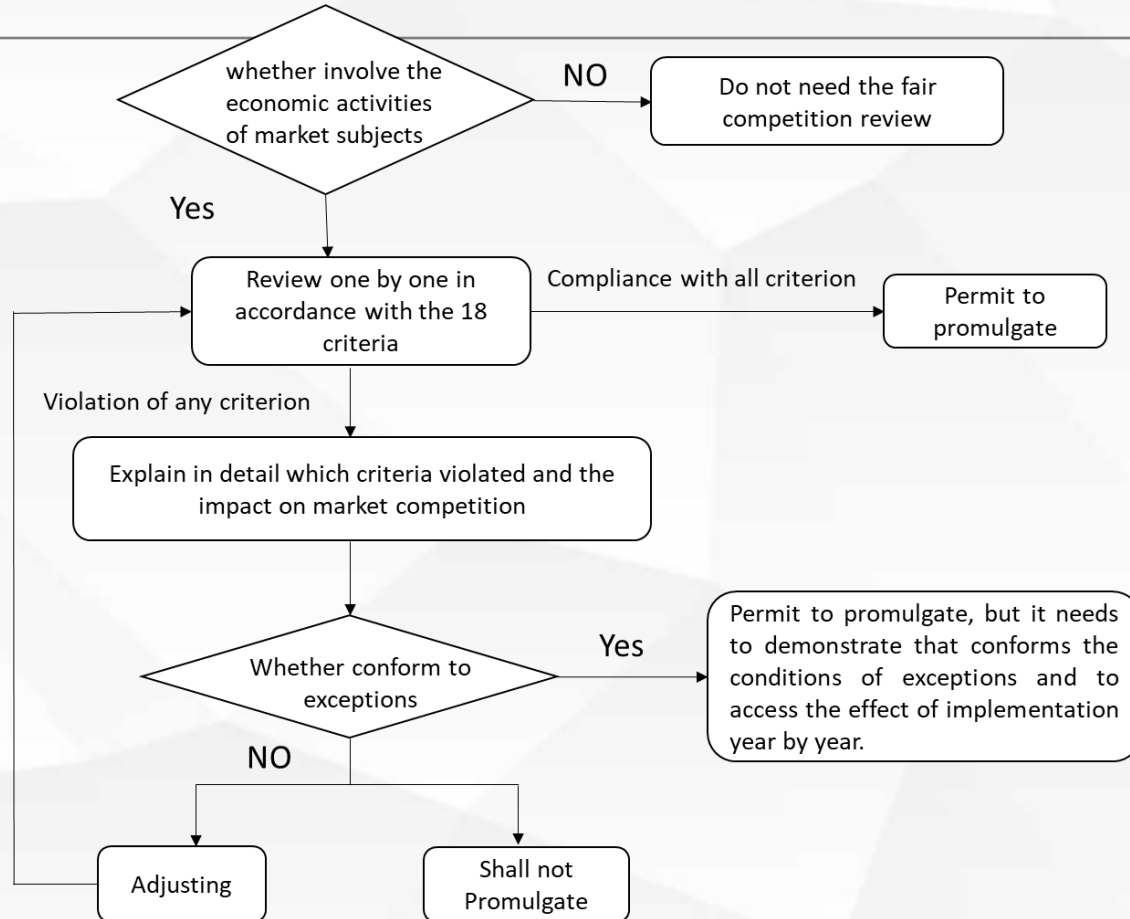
whether involve the economic activities of market subjects

NO

Do not need the fair competition review

Yes

Review one by one in accordance with the 18 criteria

Compliance with all criterion

Permit to promulgate

Violation of any criterion

Explain in detail which criteria violated and the impact on market competition

Whether conform to exceptions

Yes

Permit to promulgate, but it needs to demonstrate that conforms the conditions of exceptions and to access the effect of implementation year by year.

NO

Adjusting

Shall not Promulgate